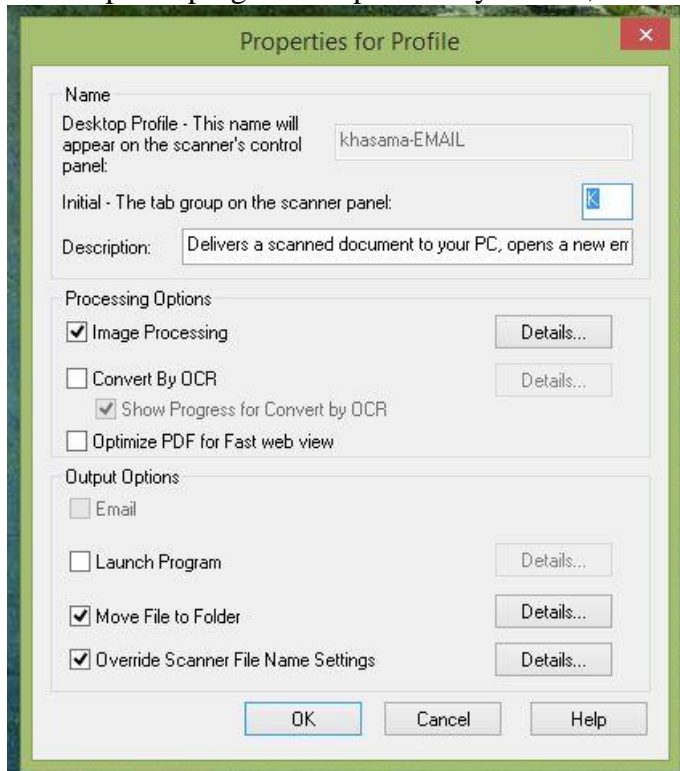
Properties for Profile

Name

Desktop Profile - This name will appear on the scanner's control panel:

khasama-EMAIL

Initial - The tab group on the scanner panel:

K

Description:

Delivers a scanned document to your PC, opens a new em

Processing Options

Image Processing

Details...

Convert By OCR

Details...

Show Progress for Convert by OCR

Optimize PDF for Fast web view

Output Options

Email

Launch Program

Details...

Move File to Folder

Details...

Override Scanner File Name Settings

Details...

OK

Cancel

Help